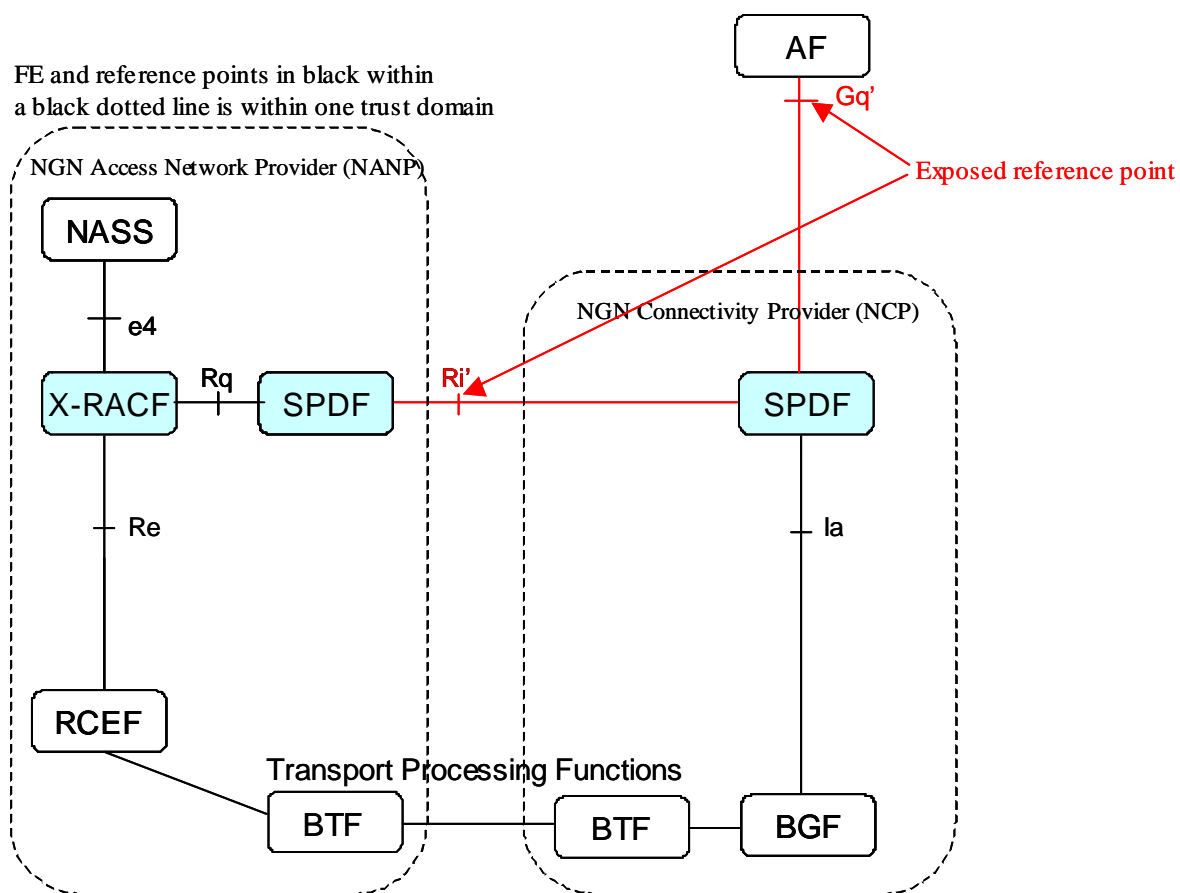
FE and reference points in black within a black dotted line is within one trust domain

AF

Gq'

Exposed reference point

NGN Access Network Provider (NANP)

NASS

e4

NGN Connectivity Provider (NCP)

X-RACF

Rq

SPDF

Ri'

SPDF

Re

Ia

RCEF

Transport Processing Functions

BTF

BTF

BGF